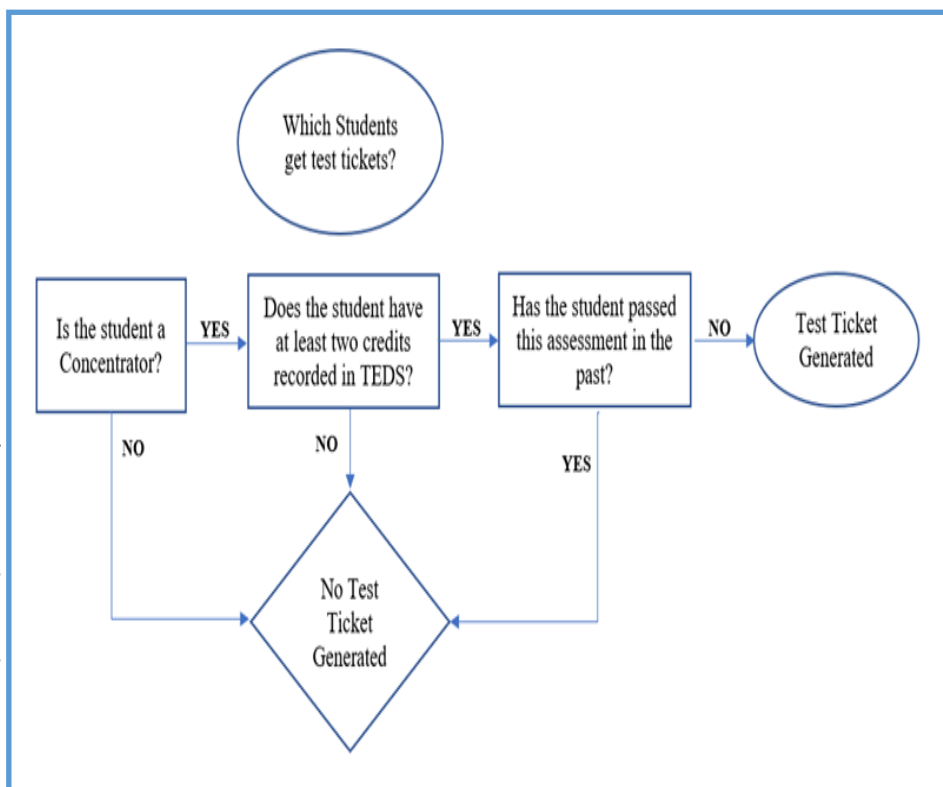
Which Students get test tickets?

Is the student a Concentrator?

YES

Does the student have at least two credits recorded in TEDS?

YES

Has the student passed this assessment in the past?

NO

Test Ticket Generated

NO

NO

YES

No Test Ticket Generated